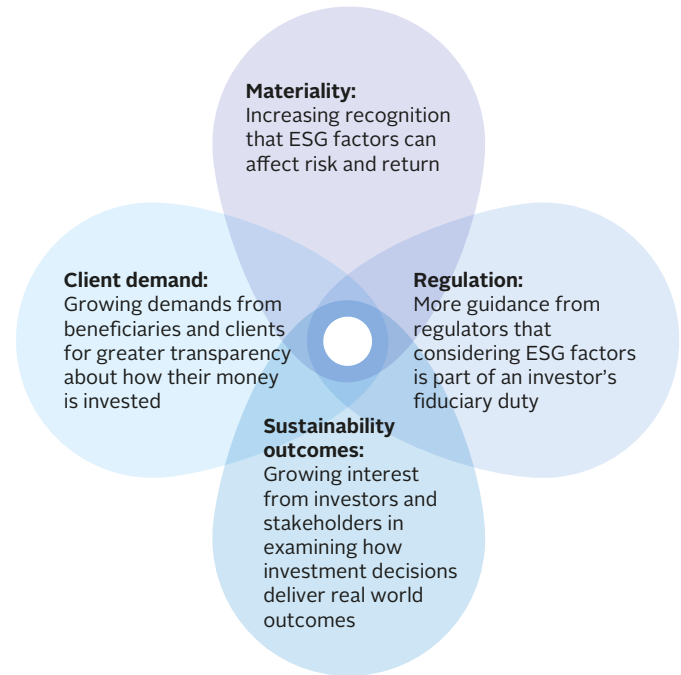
**Materiality:**
Increasing recognition that ESG factors can affect risk and return

**Client demand:**
Growing demands from beneficiaries and clients for greater transparency about how their money is invested

**Regulation:**
More guidance from regulators that considering ESG factors is part of an investor's fiduciary duty

**Sustainability outcomes:**
Growing interest from investors and stakeholders in examining how investment decisions deliver real world outcomes